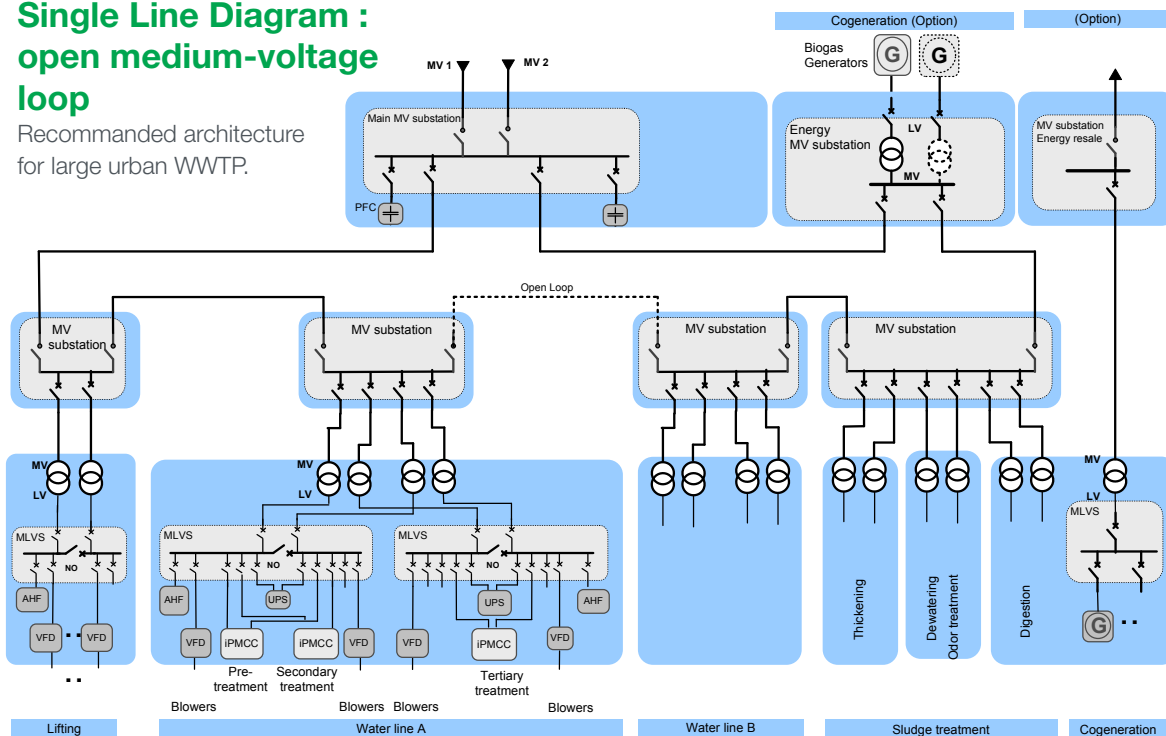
Single Line Diagram : open medium-voltage loop

Recommanded architecture for large urban WWTP.

Cogeneration (Option)

(Option)

MV 1

MV 2

Biogas Generators

G

G

Main MV substation

PFC

Energy MV substation

LV

MV

MV substation Energy resale

Open Loop

MV substation

MV substation

MV substation

MV substation

MV

LV

MV

LV

MV

LV

MLVS

NO

AHF

VFD

VFD

MLVS

NO

AHF

UPS

VFD

iPMCC

iPMCC

VFD

MLVS

NO

UPS

AHF

VFD

iPMCC

VFD

MLVS

G

Pre-treatment

Secondary treatment

Tertiary treatment

Blowers

Blowers

Blowers

Blowers

Thickening

Dewatering

Odor treatment

Digestion

Lifting

Water line A

Water line B

Sludge treatment

Cogeneration